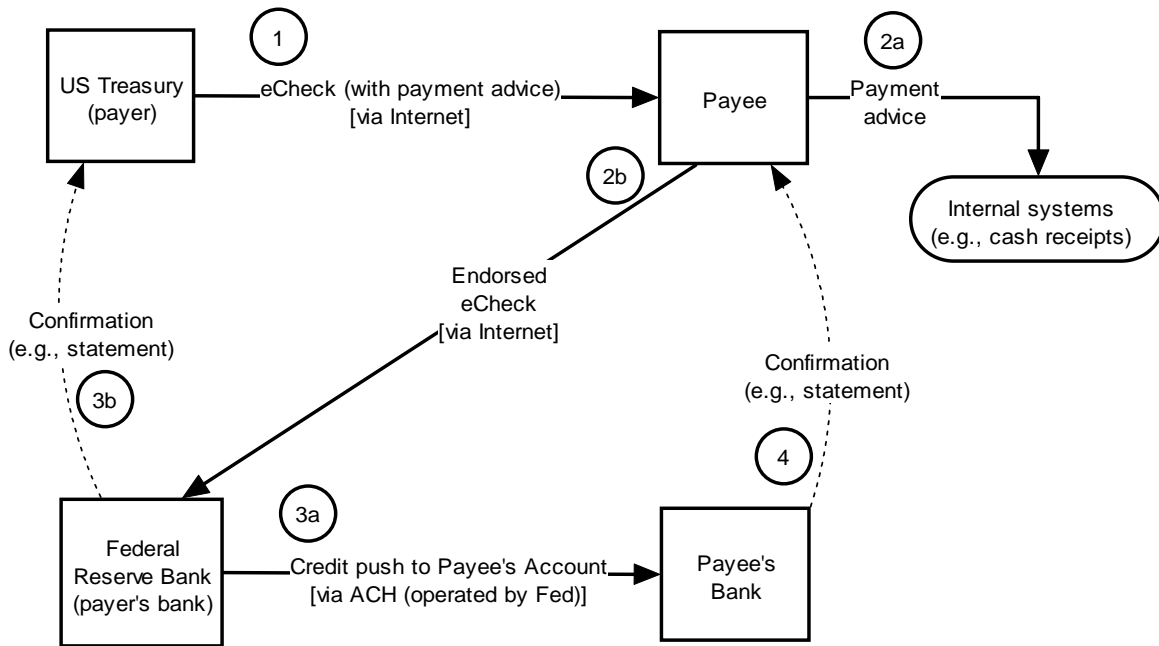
US Treasury (payer)

1

eCheck (with payment advice) [via Internet]

Payee

2a

Payment advice

Internal systems (e.g., cash receipts)

2b

Endorsed eCheck [via Internet]

Confirmation (e.g., statement)

3b

Confirmation (e.g., statement)

4

Federal Reserve Bank (payer's bank)

3a

Credit push to Payee's Account [via ACH (operated by Fed)]

Payee's Bank